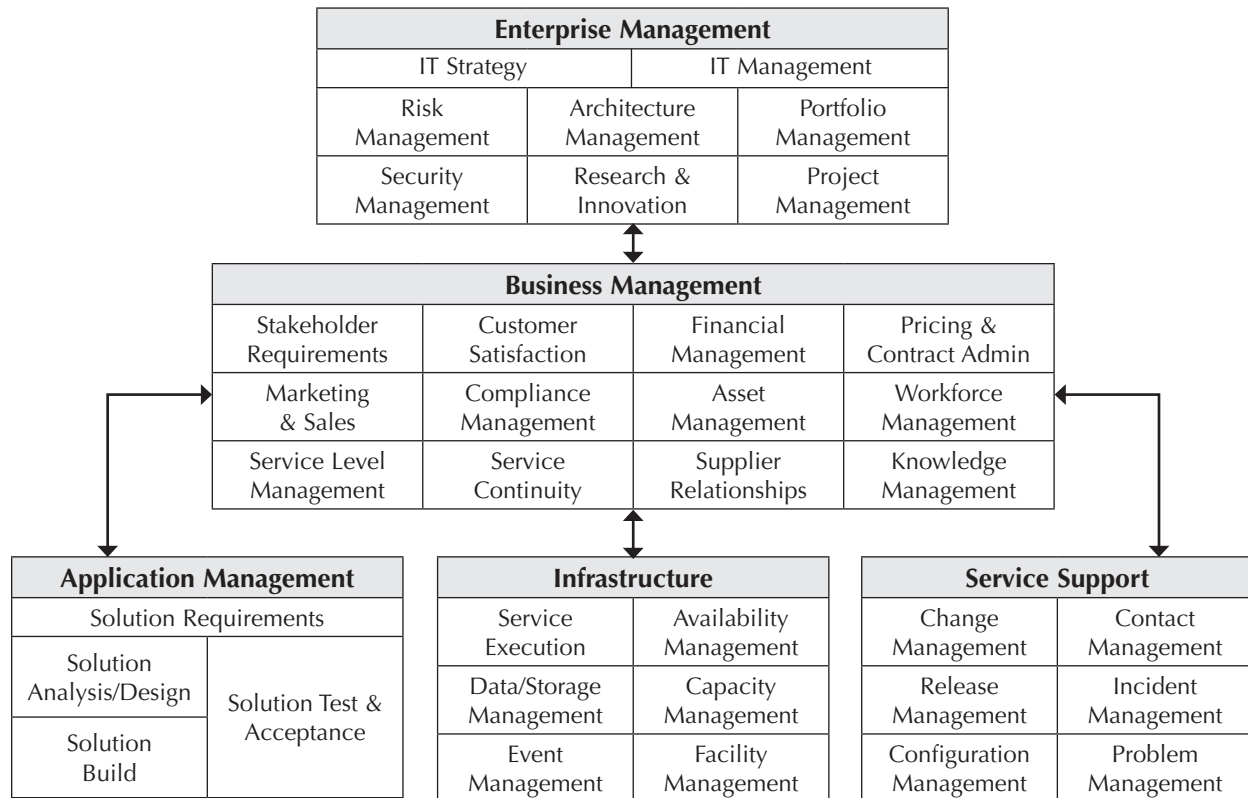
**Enterprise Management**

| IT Strategy | IT Management |
|---|---|

| Risk Management | Architecture Management | Portfolio Management |
|---|---|---|
| Security Management | Research & Innovation | Project Management |

**Business Management**

| Stakeholder Requirements | Customer Satisfaction | Financial Management | Pricing & Contract Admin |
|---|---|---|---|
| Marketing & Sales | Compliance Management | Asset Management | Workforce Management |
| Service Level Management | Service Continuity | Supplier Relationships | Knowledge Management |

**Application Management**

Solution Requirements

| Solution Analysis/Design | Solution Test & Acceptance |
|---|---|
| Solution Build | |

**Infrastructure**

| Service Execution | Availability Management |
|---|---|
| Data/Storage Management | Capacity Management |
| Event Management | Facility Management |

**Service Support**

| Change Management | Contact Management |
|---|---|
| Release Management | Incident Management |
| Configuration Management | Problem Management |